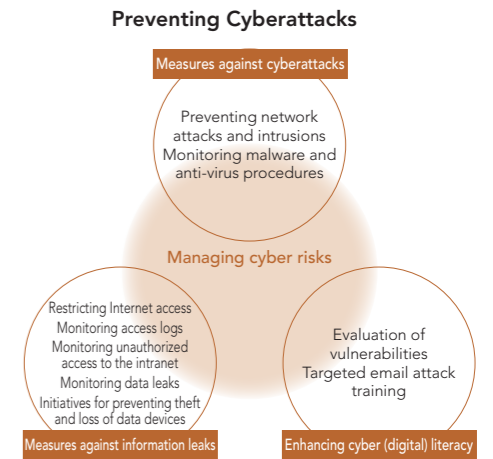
Preventing Cyberattacks

Measures against cyberattacks

Preventing network attacks and intrusions
Monitoring malware and anti-virus procedures

Managing cyber risks

Restricting Internet access
Monitoring access logs
Monitoring unauthorized access to the intranet
Monitoring data leaks
Initiatives for preventing theft and loss of data devices

Measures against information leaks

Evaluation of vulnerabilities
Targeted email attack training

Enhancing cyber (digital) literacy